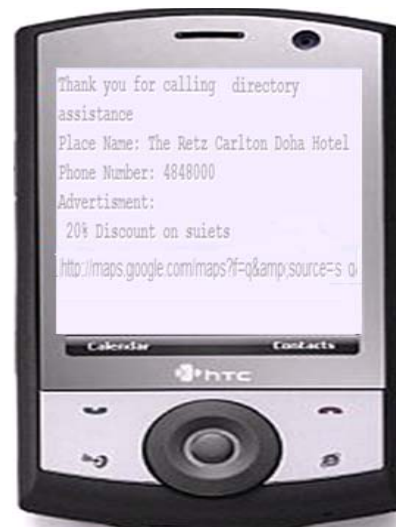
Thank you for calling directory assistance
Place Name: The Retz Carlton Doha Hotel
Phone Number: 4848000
Advertisment:
20% Discount on suiets
http://maps.google.com/maps?f=q&amp;source=s_q

Calendar
Contacts
htc